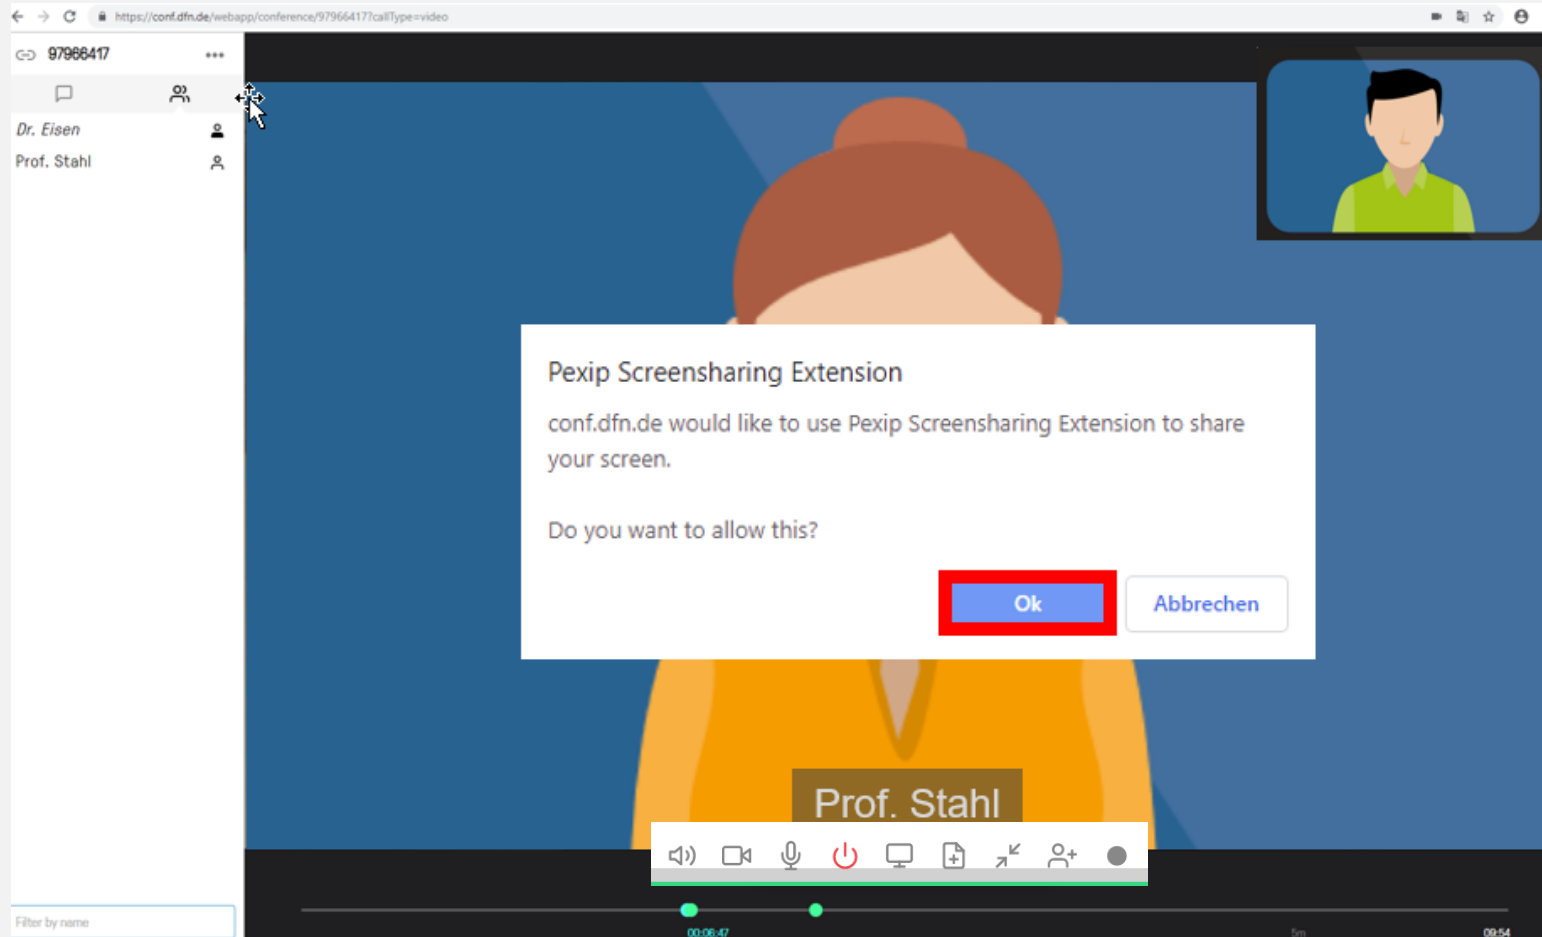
https://conf.dfn.de/webapp/conference/97966417?callType=video

97966417

Dr. Eisen
Prof. Stahl

Pexip Screensharing Extension

conf.dfn.de would like to use Pexip Screensharing Extension to share your screen.

Do you want to allow this?

Ok
Abbrechen

Prof. Stahl

Filter by name

00:06:47
5m
09:54